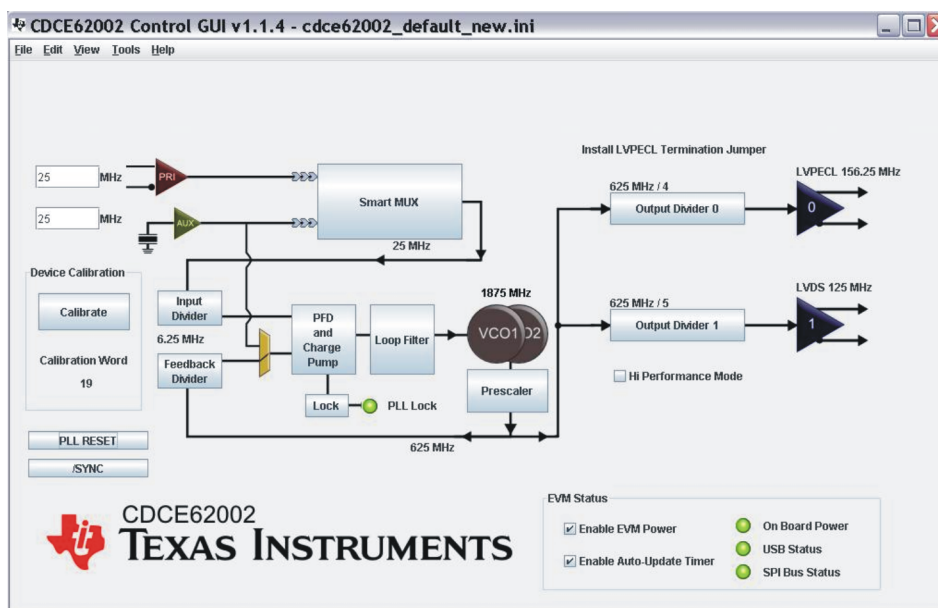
CDCE62002 Control GUI v1.1.4 - cdce62002_default_new.ini

File Edit View Tools Help

25 MHz
PRI
25 MHz
AUX
Smart MUX
25 MHz

Device Calibration
Calibrate
Calibration Word
19

Input Divider
6.25 MHz
Feedback Divider
PFD and Charge Pump
Loop Filter
Lock
PLL Lock
1875 MHz
VCO1
O2
Prescaler
625 MHz

PLL RESET
/SYNC

Install LVPECL Termination Jumper
625 MHz / 4
Output Divider 0
LVPECL 156.25 MHz
0
625 MHz / 5
Output Divider 1
LVDS 125 MHz
1
Hi Performance Mode

CDCE62002
TEXAS INSTRUMENTS

EVM Status
Enable EVM Power
Enable Auto-Update Timer
On Board Power
USB Status
SPI Bus Status